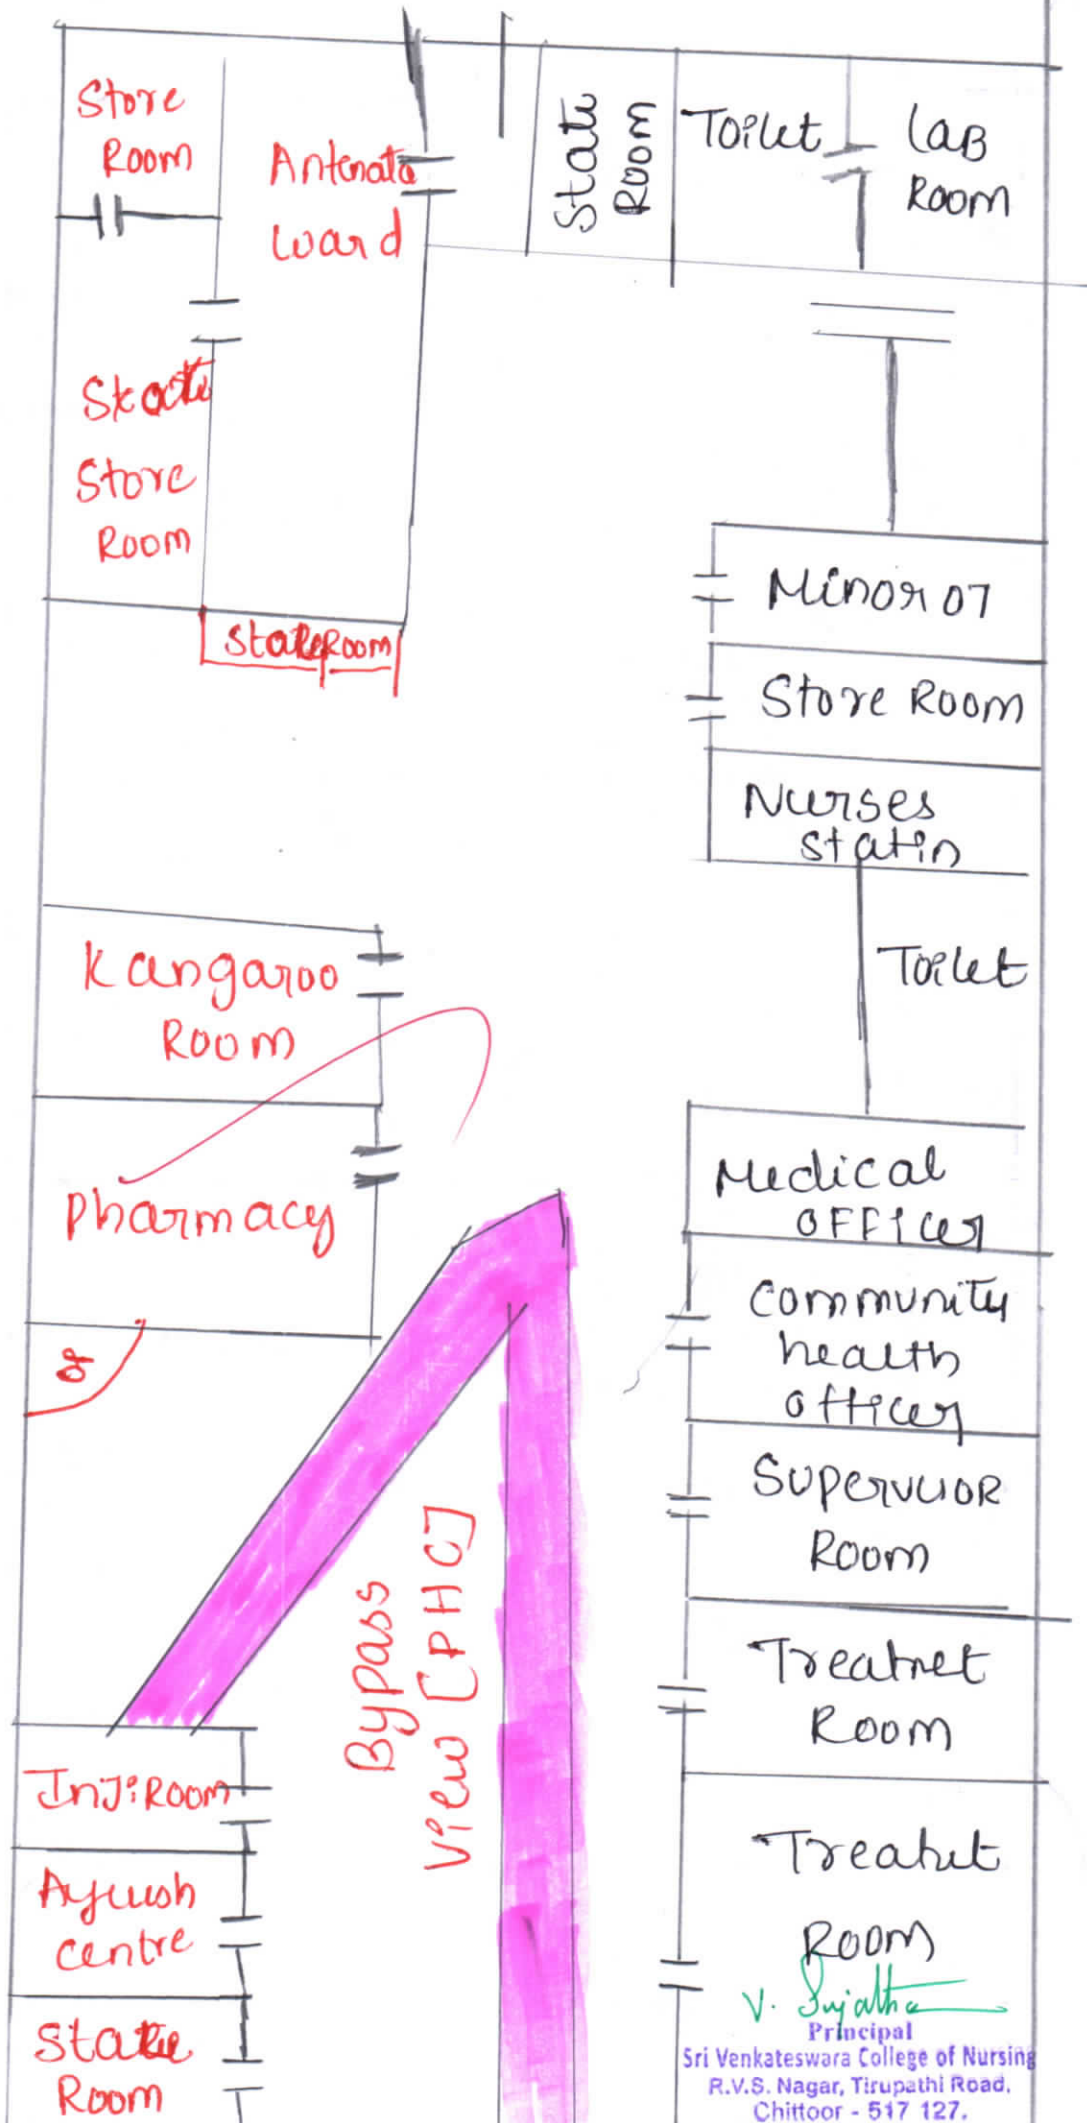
Store Room

Antenatal ward

State Room

Toilet

lab Room

Skoate Store Room

StateRoom

Minor OT

Store Room

Nurses station

Toilet

Kangaroo Room

Pharmacy

Medical officer

Community health officer

Supervisor Room

Bypass View [PHC]

Treatnet Room

Treatnt Room

InJ: Room

Ayush centre

State Room

V. Sujatha
Principal
Sri Venkateswara College of Nursing
R.V.S. Nagar, Tirupathi Road,
Chittoor - 517 127.